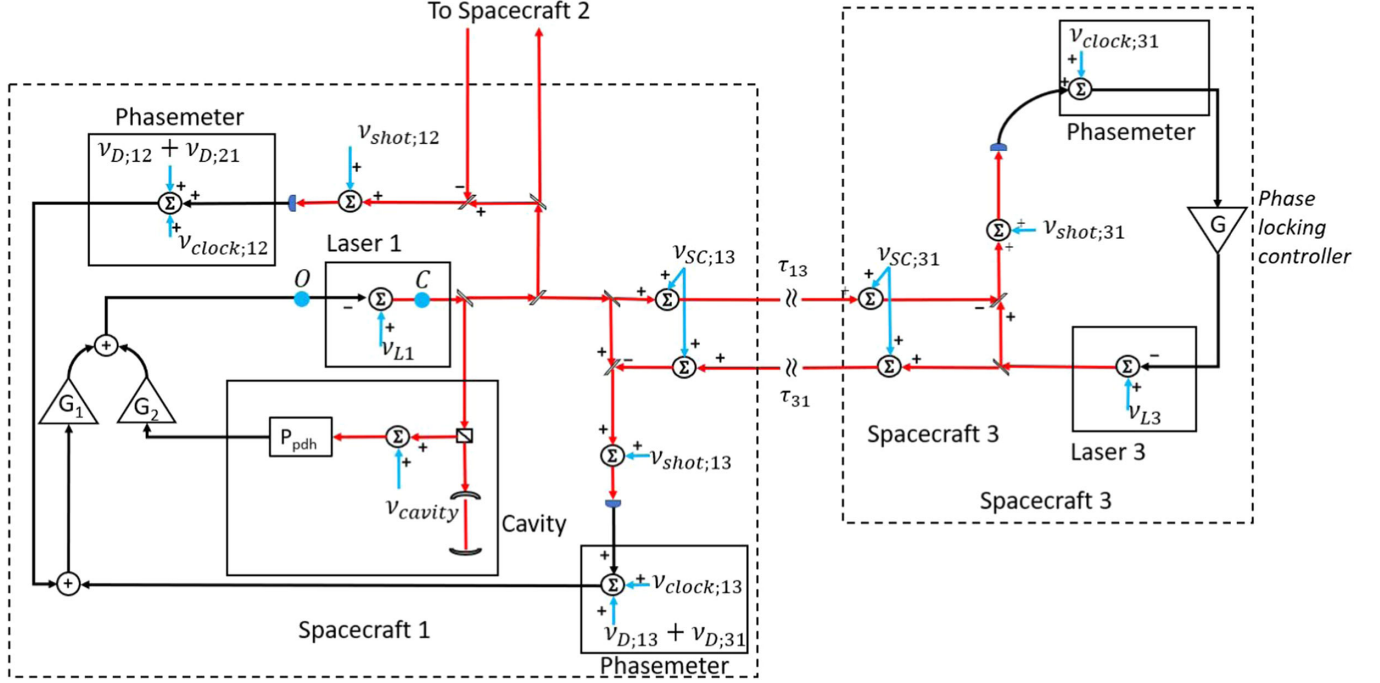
To Spacecraft 2

Phasemeter
$\nu_{D;12} + \nu_{D;21}$
+
+
$\Sigma$
+
$\nu_{clock;12}$

$\nu_{shot;12}$
+
$\Sigma$
+
−
+

Laser 1
$O$
$\Sigma$
$C$
−
+
$\nu_{L1}$

+
$G_1$
$G_2$

$P_{pdh}$
$\Sigma$
+
+
$\nu_{cavity}$
Cavity

+

$\nu_{SC;13}$
+
$\Sigma$
+
$\Sigma$
+
+
−
$\tau_{13}$
$\tau_{31}$

+
$\Sigma$
+
$\nu_{shot;13}$

+
$\Sigma$
$\nu_{clock;13}$
+
+
$\nu_{D;13} + \nu_{D;31}$
Phasemeter

Spacecraft 1

$\nu_{clock;31}$
+
+
$\Sigma$
Phasemeter

$\Sigma$
+
$\nu_{shot;31}$
+

G
Phase locking controller

$\nu_{SC;31}$
+
$\Sigma$
+
$\Sigma$
+
−
+

$\Sigma$
−
+
$\nu_{L3}$
Laser 3

Spacecraft 3

Spacecraft 3